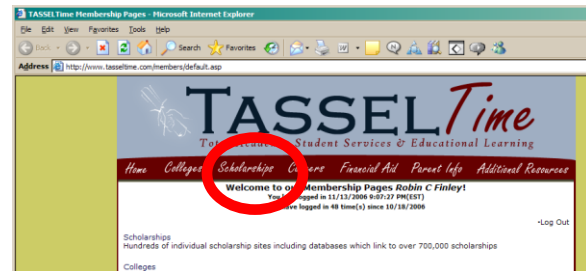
TASSELTime Membership Pages - Microsoft Internet Explorer

File Edit View Favorites Tools Help

Back Search Favorites

Address http://www.tasseltime.com/members/default.asp

TASSEL Time

Tot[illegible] Student Services & Educational Learning

Home Colleges Scholarships C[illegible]ers Financial Aid Parent Info Additional Resources

Welcome to o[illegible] Membership Pages Robin C Finley!

You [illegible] logged in 11/13/2006 9:07:27 PM(EST)

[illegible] have logged in 48 time(s) since 10/18/2006

•Log Out

Scholarships
Hundreds of individual scholarship sites including databases which link to over 700,000 scholarships

Colleges